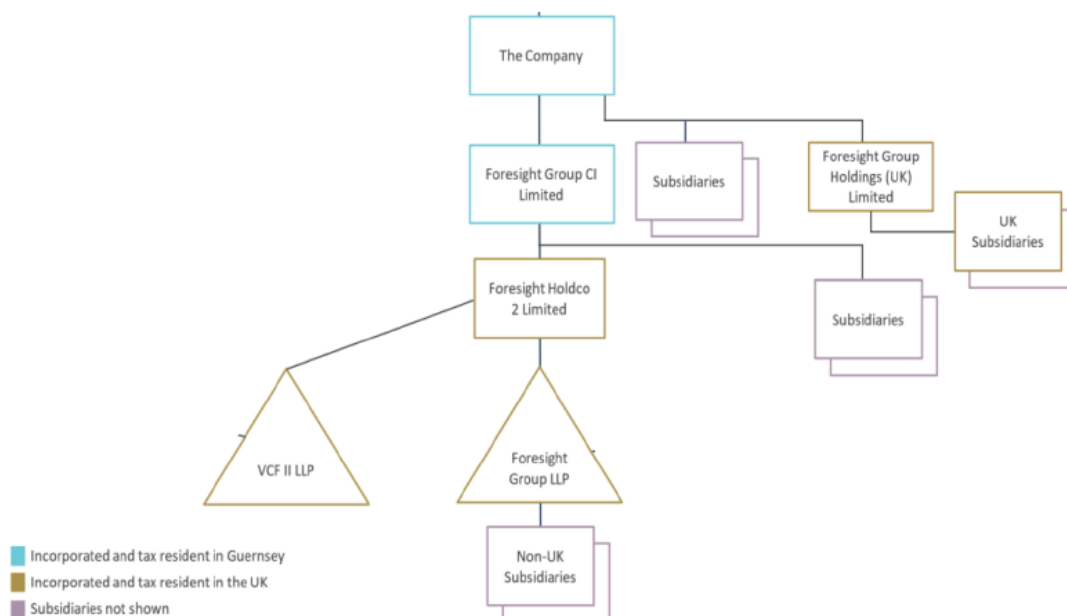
The Company

Foresight Group CI Limited

Subsidiaries

Foresight Group Holdings (UK) Limited

UK Subsidiaries

Foresight Holdco 2 Limited

Subsidiaries

VCF II LLP

Foresight Group LLP

Non-UK Subsidiaries

Incorporated and tax resident in Guernsey
Incorporated and tax resident in the UK
Subsidiaries not shown